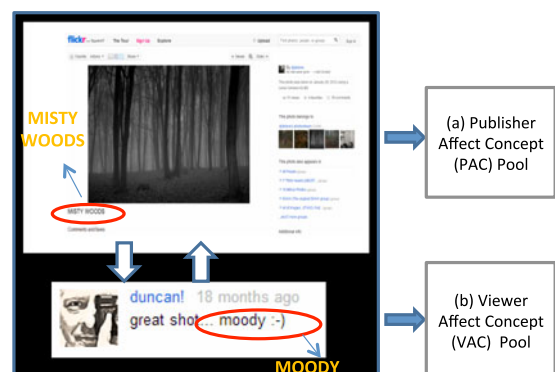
flickr The Tour Sign Up Explore

MISTY WOODS

MISTY WOODS

Comments and faves

(a) Publisher Affect Concept (PAC) Pool

duncan! 18 months ago
great shot... moody :-)

MOODY

(b) Viewer Affect Concept (VAC) Pool